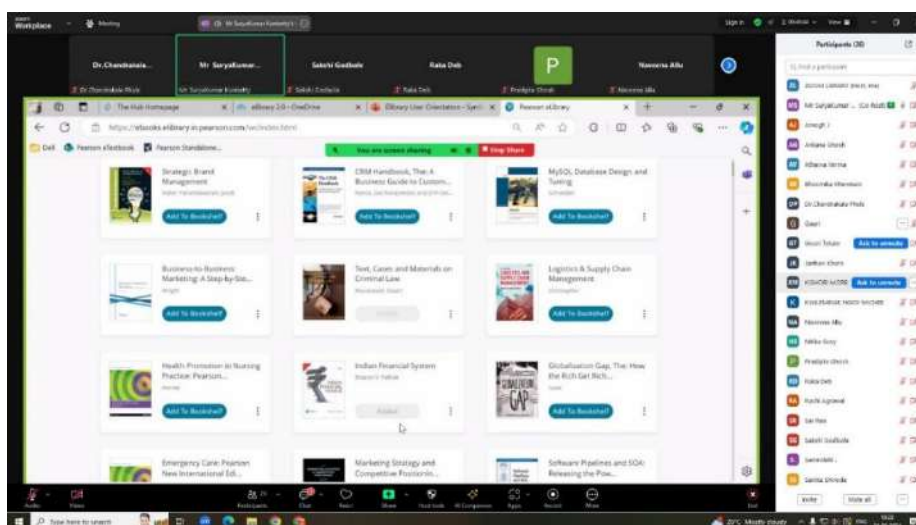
Workplace Meeting

Dr.Chandrakala... Mr SuryaKumar... Sakshi Godbole Raka Deb P Navneesa Allu

Participants (38)

The Hub Homepage | eLibrary 3.0 - OneDrive | Elibrary User Orientation | Pearson eLibrary

https://ebooks.elibrary.in.pearson.com/...

You are screen sharing | Stop Share

Strategic Brand Management
Add To Bookshelf

CRM Handbook, The: A Business Guide to Custom...
Add To Bookshelf

MySQL Database Design and Tuning
Add To Bookshelf

Business-to-Business Marketing: A Step-by-Ste...
Add To Bookshelf

Text, Cases and Materials on Criminal Law

Logistics & Supply Chain Management
Add To Bookshelf

Health Promotion in Nursing Practice: Pearson...
Add To Bookshelf

Indian Financial System

Globalization Gap, The: How the Rich Get Rich...
Add To Bookshelf

Emergency Care: Pearson New International Ed...

Marketing Strategy and Competitive Positionin...

Software Pipelines and SOA: Releasing the Pow...

Dr.Chandrakala Phule
Gauri
Ask to unmute
KISHOR MORE Ask to unmute
Navneesa Allu
Raka Deb
Sakshi Godbole

Invite Mute all

Type here to search